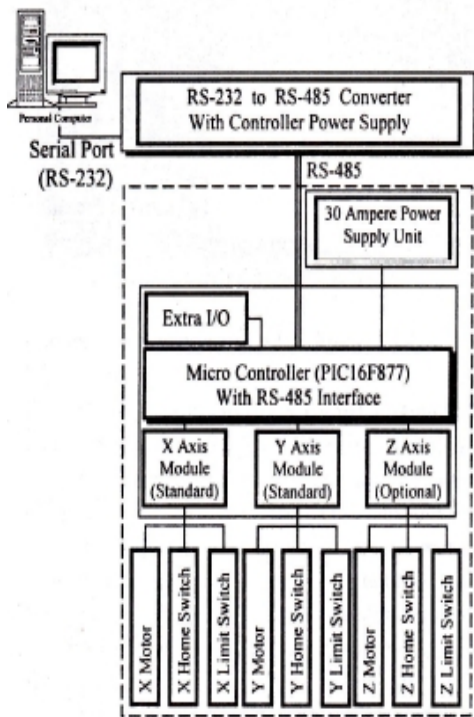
Personal Computer

RS-232 to RS-485 Converter
With Controller Power Supply

Serial Port
(RS-232)

RS-485

30 Ampere Power
Supply Unit

Extra I/O

Micro Controller (PIC16F877)
With RS-485 Interface

X Axis
Module
(Standard)

Y Axis
Module
(Standard)

Z Axis
Module
(Optional)

X Motor

X Home Switch

X Limit Switch

Y Motor

Y Home Switch

Y Limit Switch

Z Motor

Z Home Switch

Z Limit Switch